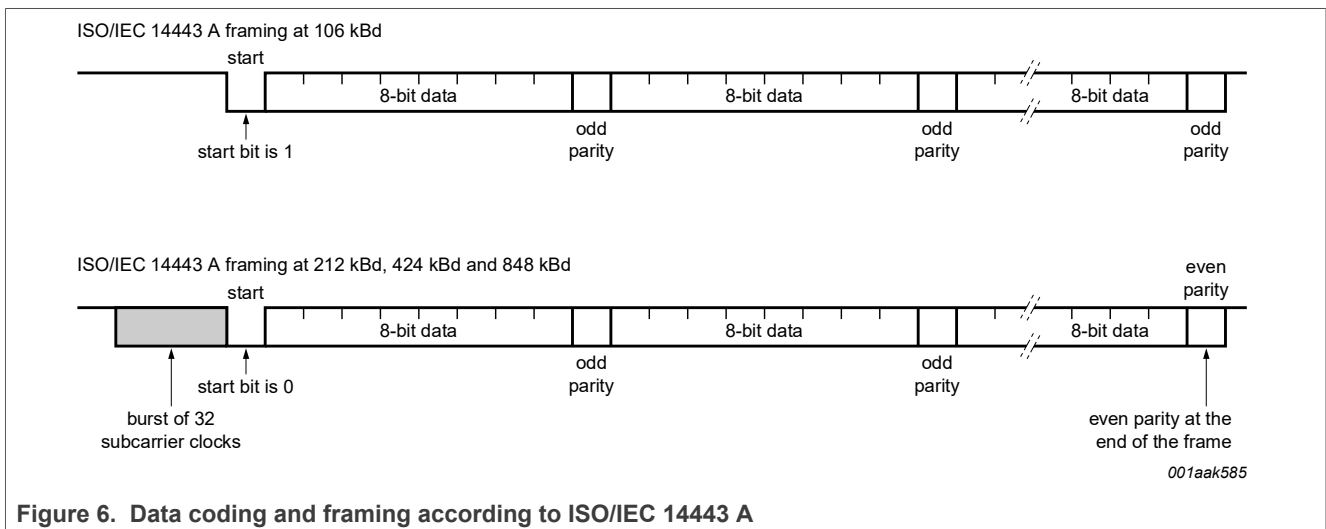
ISO/IEC 14443 A framing at 106 kBd

start

8-bit data

8-bit data

8-bit data

start bit is 1

odd parity

odd parity

odd parity

ISO/IEC 14443 A framing at 212 kBd, 424 kBd and 848 kBd

even parity

start

8-bit data

8-bit data

8-bit data

start bit is 0

odd parity

odd parity

burst of 32 subcarrier clocks

even parity at the end of the frame

001aak585

Figure 6. Data coding and framing according to ISO/IEC 14443 A